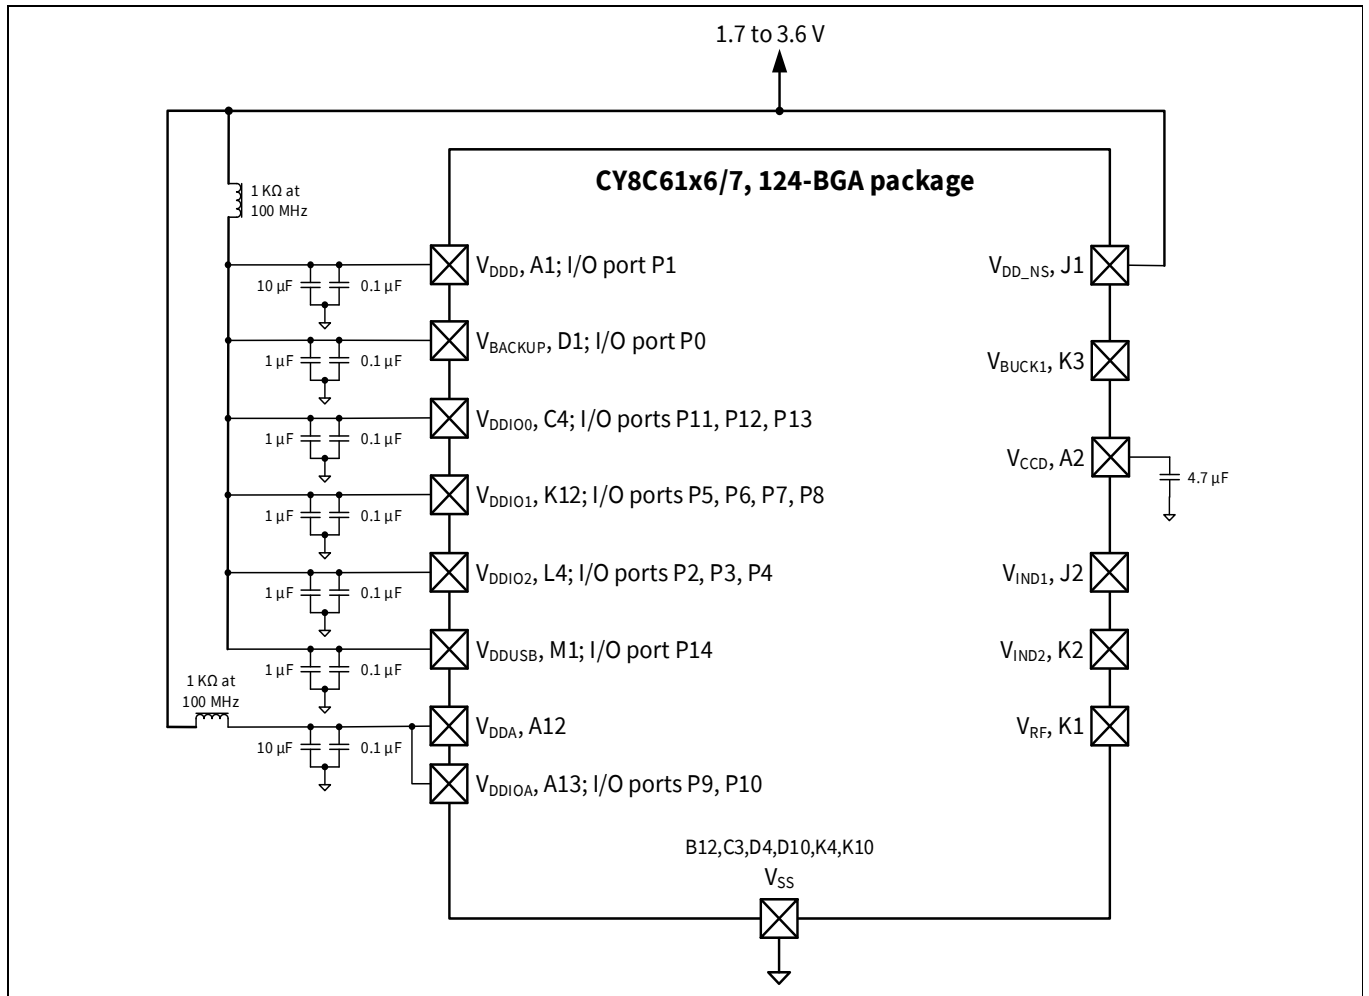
1.7 to 3.6 V

CY8C61x6/7, 124-BGA package

1 KΩ at 100 MHz

10 µF 0.1 µF

$V_{DDD}$, A1; I/O port P1

1 µF 0.1 µF

$V_{BACKUP}$, D1; I/O port P0

1 µF 0.1 µF

$V_{DDIO0}$, C4; I/O ports P11, P12, P13

1 µF 0.1 µF

$V_{DDIO1}$, K12; I/O ports P5, P6, P7, P8

1 µF 0.1 µF

$V_{DDIO2}$, L4; I/O ports P2, P3, P4

1 µF 0.1 µF

$V_{DDUSB}$, M1; I/O port P14

1 KΩ at 100 MHz

10 µF 0.1 µF

$V_{DDA}$, A12

$V_{DDIOA}$, A13; I/O ports P9, P10

$V_{DD\_NS}$, J1

$V_{BUCK1}$, K3

$V_{CCD}$, A2

4.7 µF

$V_{IND1}$, J2

$V_{IND2}$, K2

$V_{RF}$, K1

B12,C3,D4,D10,K4,K10

$V_{SS}$